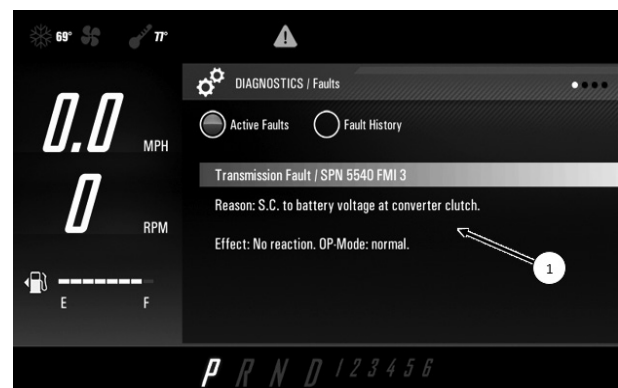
69° 77°

0.0
MPH

0
RPM

E F

DIAGNOSTICS / Faults

Active Faults Fault History

Transmission Fault / SPN 5540 FMI 3

Reason: S.C. to battery voltage at converter clutch.

Effect: No reaction. OP-Mode: normal.

1

P R N D 1 2 3 4 5 6